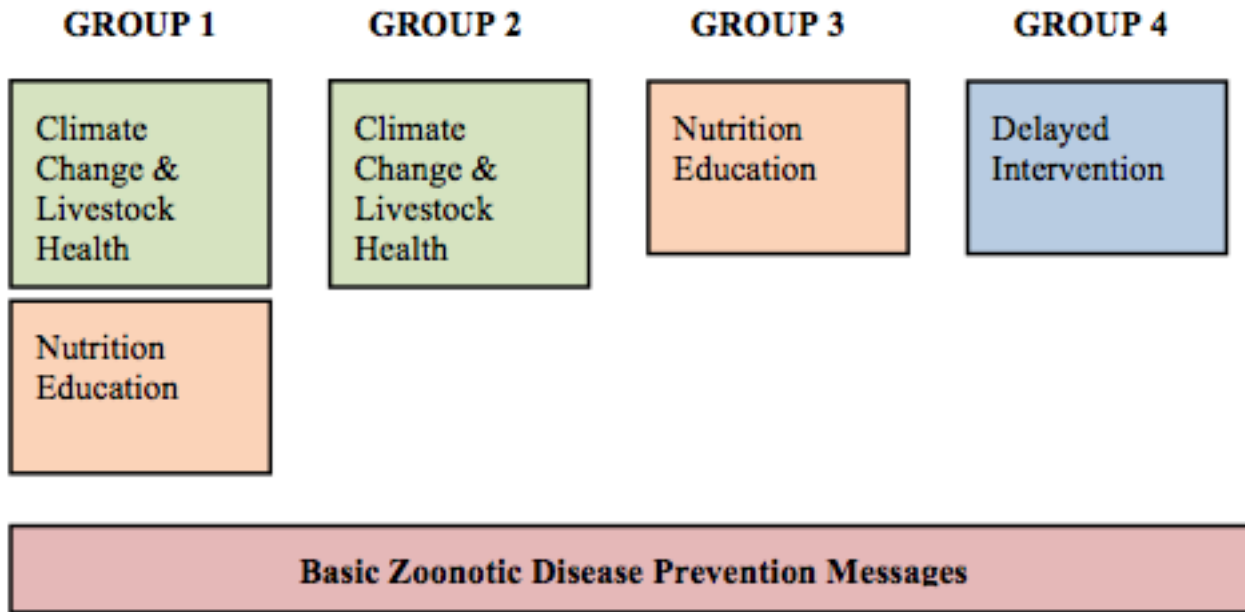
GROUP 1

Climate Change & Livestock Health

Nutrition Education

GROUP 2

Climate Change & Livestock Health

GROUP 3

Nutrition Education

GROUP 4

Delayed Intervention

Basic Zoonotic Disease Prevention Messages